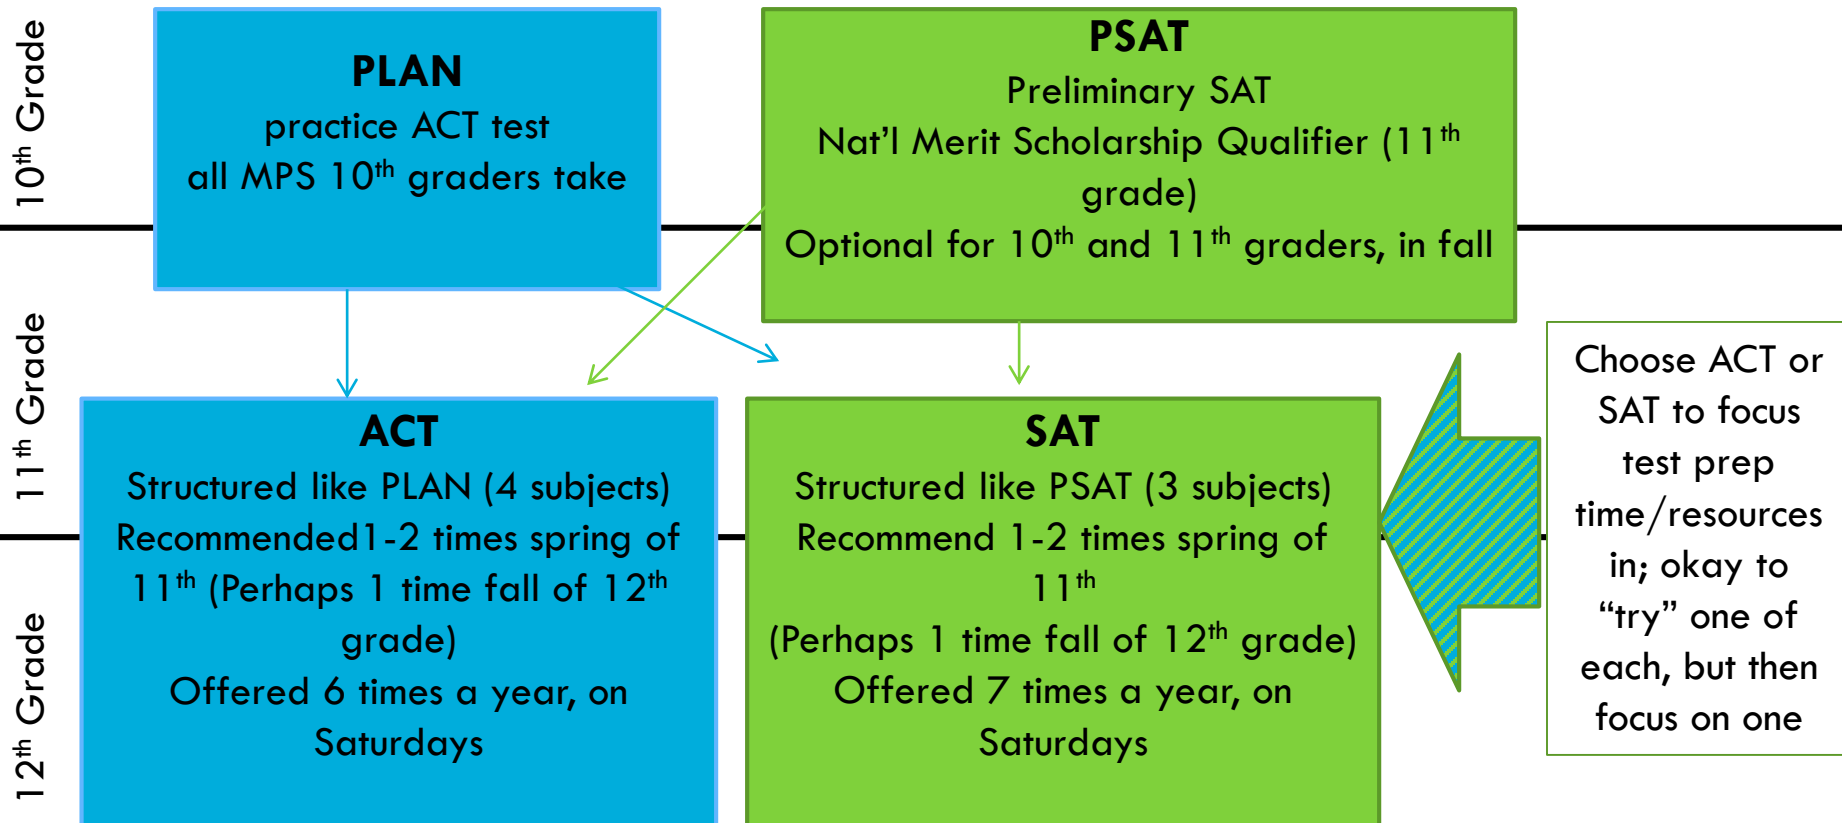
$10^{th}$ Grade

PLAN
practice ACT test
all MPS $10^{th}$ graders take

PSAT
Preliminary SAT
Nat'l Merit Scholarship Qualifier ($11^{th}$ grade)
Optional for $10^{th}$ and $11^{th}$ graders, in fall

$11^{th}$ Grade

$12^{th}$ Grade

ACT
Structured like PLAN (4 subjects)
Recommended1-2 times spring of $11^{th}$ (Perhaps 1 time fall of $12^{th}$ grade)
Offered 6 times a year, on Saturdays

SAT
Structured like PSAT (3 subjects)
Recommend 1-2 times spring of $11^{th}$
(Perhaps 1 time fall of $12^{th}$ grade)
Offered 7 times a year, on Saturdays

Choose ACT or SAT to focus test prep time/resources in; okay to "try" one of each, but then focus on one